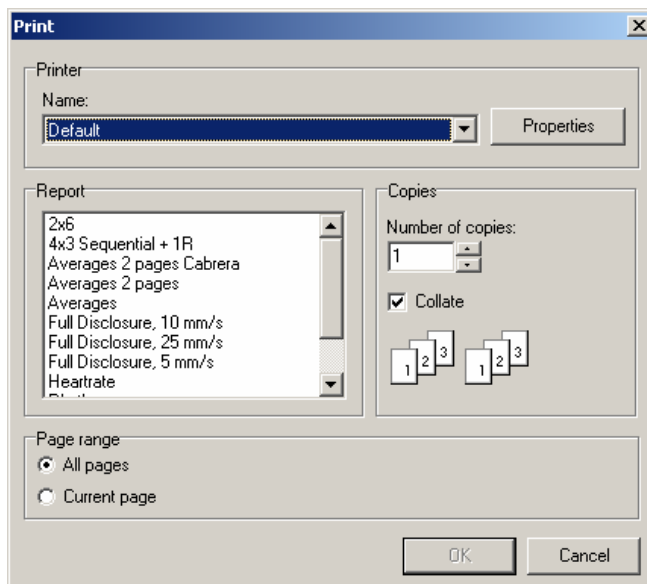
Print

Printer
Name:
Default
Properties

Report
2x6
4x3 Sequential + 1R
Averages 2 pages Cabrera
Averages 2 pages
Averages
Full Disclosure, 10 mm/s
Full Disclosure, 25 mm/s
Full Disclosure, 5 mm/s
Heartrate
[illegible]

Copies
Number of copies:
1
Collate
1 2 3
1 2 3

Page range
All pages
Current page

OK
Cancel